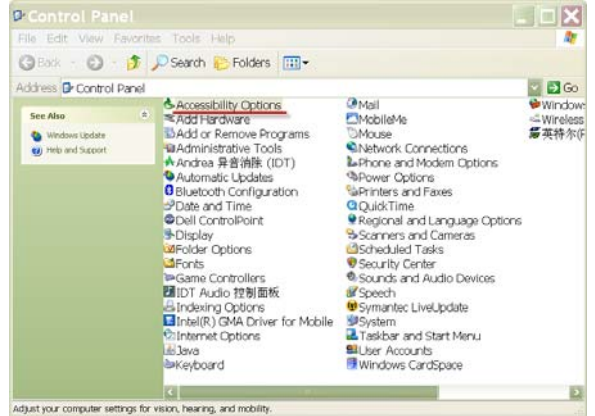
Control Panel

File Edit View Favorites Tools Help

Back Search Folders

Address Control Panel Go

See Also

Windows Update
Help and Support

Accessibility Options
Add Hardware
Add or Remove Programs
Administrative Tools
Andrea 异音消除 (IDT)
Automatic Updates
Bluetooth Configuration
Date and Time
Dell ControlPoint
Display
Folder Options
Fonts
Game Controllers
IDT Audio 控制面板
Indexing Options
Intel(R) GMA Driver for Mobile
Internet Options
Java
Keyboard

Mail
MobileMe
Mouse
Network Connections
Phone and Modem Options
Power Options
Printers and Faxes
QuickTime
Regional and Language Options
Scanners and Cameras
Scheduled Tasks
Security Center
Sounds and Audio Devices
Speech
Symantec LiveUpdate
System
Taskbar and Start Menu
User Accounts
Windows CardSpace

Window
Wireless
英特尔(

Adjust your computer settings for vision, hearing, and mobility.